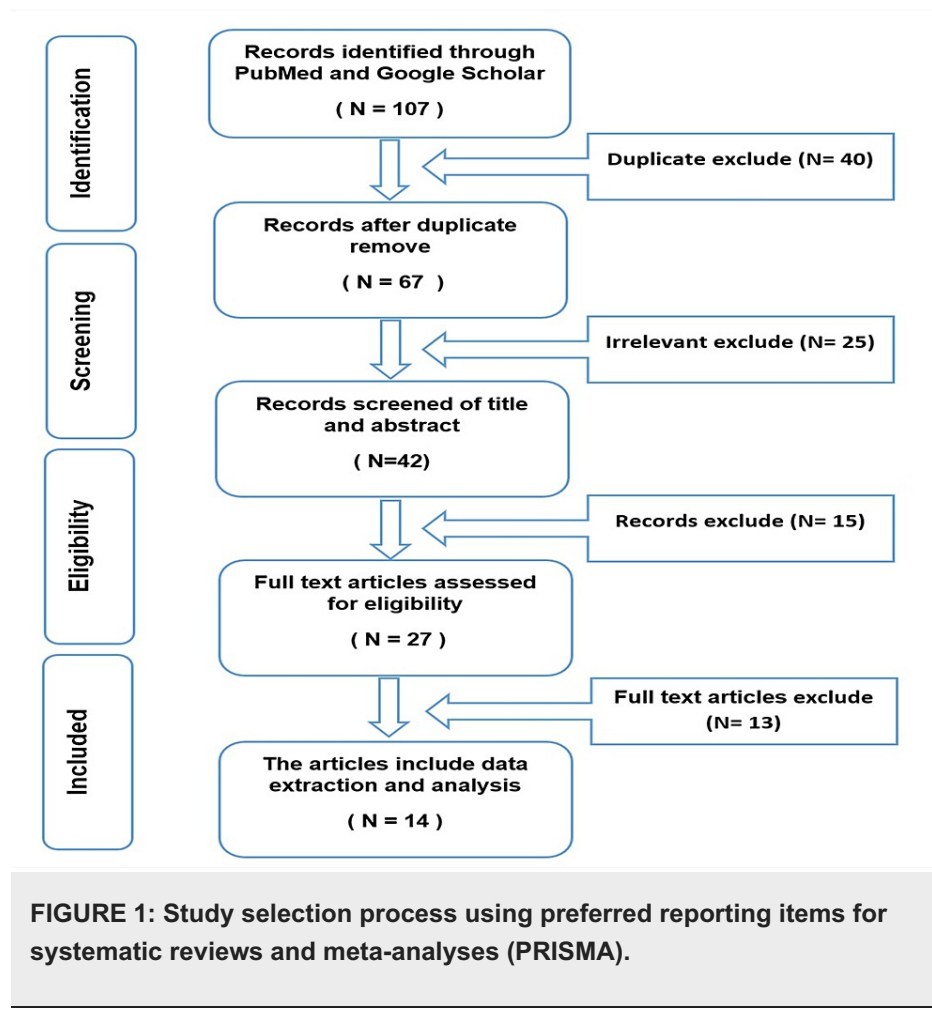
Identification

Records identified through PubMed and Google Scholar

( N = 107 )

Duplicate exclude (N= 40)

Records after duplicate remove

( N = 67 )

Screening

Irrelevant exclude (N= 25)

Records screened of title and abstract

( N=42)

Eligibility

Records exclude (N= 15)

Full text articles assessed for eligibility

( N = 27 )

Included

Full text articles exclude (N= 13)

The articles include data extraction and analysis

( N = 14 )

FIGURE 1: Study selection process using preferred reporting items for systematic reviews and meta-analyses (PRISMA).